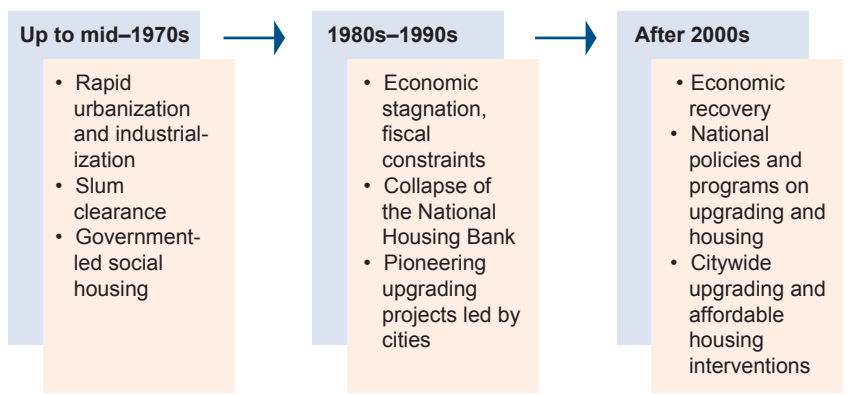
Up to mid–1970s

• Rapid urbanization and industrialization
• Slum clearance
• Government-led social housing

1980s–1990s

• Economic stagnation, fiscal constraints
• Collapse of the National Housing Bank
• Pioneering upgrading projects led by cities

After 2000s

• Economic recovery
• National policies and programs on upgrading and housing
• Citywide upgrading and affordable housing interventions